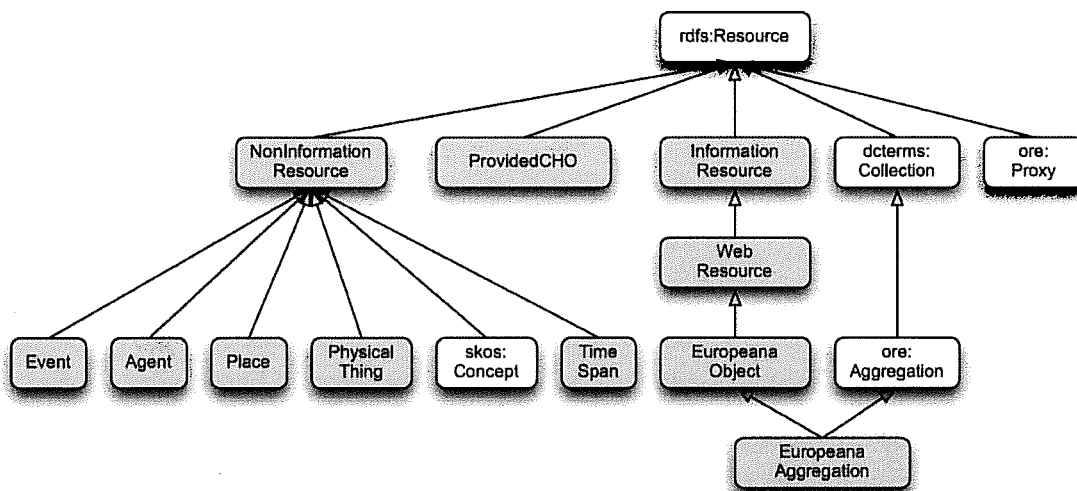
rdfs:Resource

NonInformation Resource

ProvidedCHO

Information Resource

dcterms: Collection

ore: Proxy

Web Resource

Event

Agent

Place

Physical Thing

skos: Concept

Time Span

Europeana Object

ore: Aggregation

Europeana Aggregation